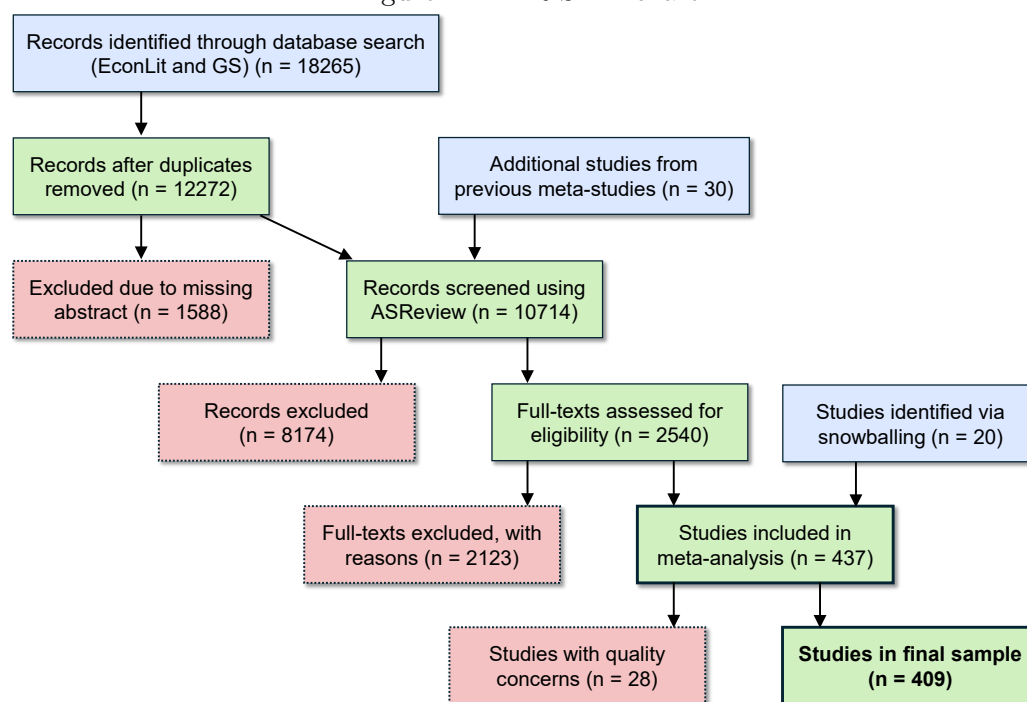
Records identified through database search (EconLit and GS) (n = 18265)

Records after duplicates removed (n = 12272)

Additional studies from previous meta-studies (n = 30)

Excluded due to missing abstract (n = 1588)

Records screened using ASReview (n = 10714)

Records excluded (n = 8174)

Full-texts assessed for eligibility (n = 2540)

Studies identified via snowballing (n = 20)

Full-texts excluded, with reasons (n = 2123)

Studies included in meta-analysis (n = 437)

Studies with quality concerns (n = 28)

**Studies in final sample (n = 409)**